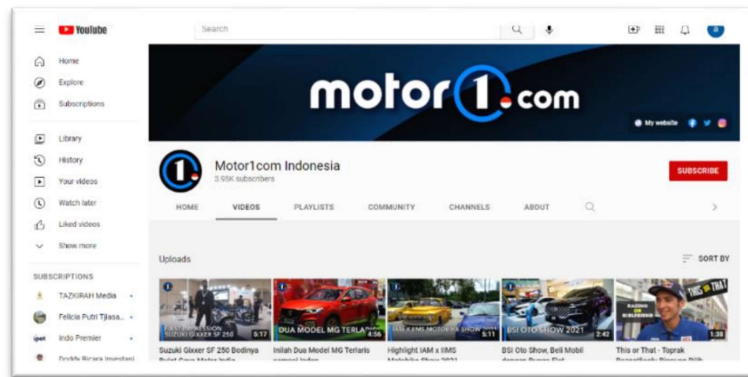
YouTube

Search

Home

Explore

Subscriptions

Library

History

Your videos

Watch later

Liked videos

Show more

SUBSCRIPTIONS

TAZKIRAH Media

Felicia Putri Tjiasa...

Indo Premier

Doddy Bicara Investasi

motor1.com

My website

Motor1com Indonesia

3.95K subscribers

SUBSCRIBE

HOME

VIDEOS

PLAYLISTS

COMMUNITY

CHANNELS

ABOUT

Uploads

SORT BY

SUZUKI GIXXER SF 250

9:17

Suzuki Gixxer SF 250 Bodinya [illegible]

DUA MODEL MG TERLA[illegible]

4:56

Inilah Dua Model MG Terlaris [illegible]

IIMS MOTOR SHOW

5:11

Highlight IAM x IIMS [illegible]

BSI OTO SHOW 2021

2:42

BSI Oto Show, Beli Mobil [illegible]

THIS OR THAT

1:38

This or That - Toprak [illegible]